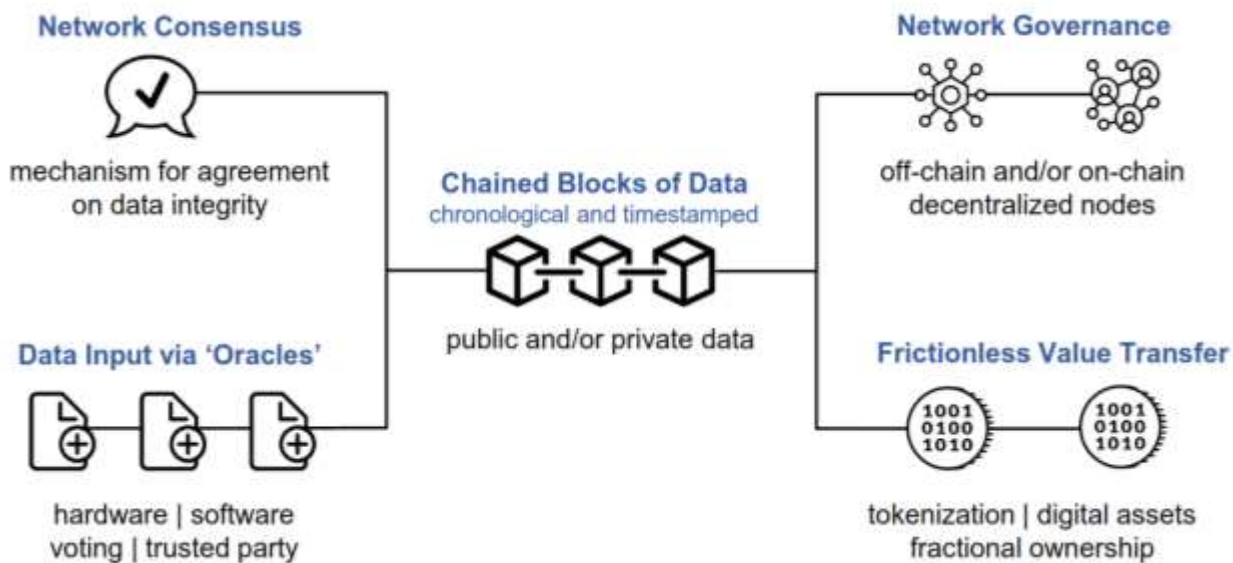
Network Consensus

mechanism for agreement on data integrity

Data Input via 'Oracles'

hardware | software
voting | trusted party

Chained Blocks of Data
chronological and timestamped

public and/or private data

Network Governance

off-chain and/or on-chain decentralized nodes

Frictionless Value Transfer

1001
0100
1010

1001
0100
1010

tokenization | digital assets
fractional ownership